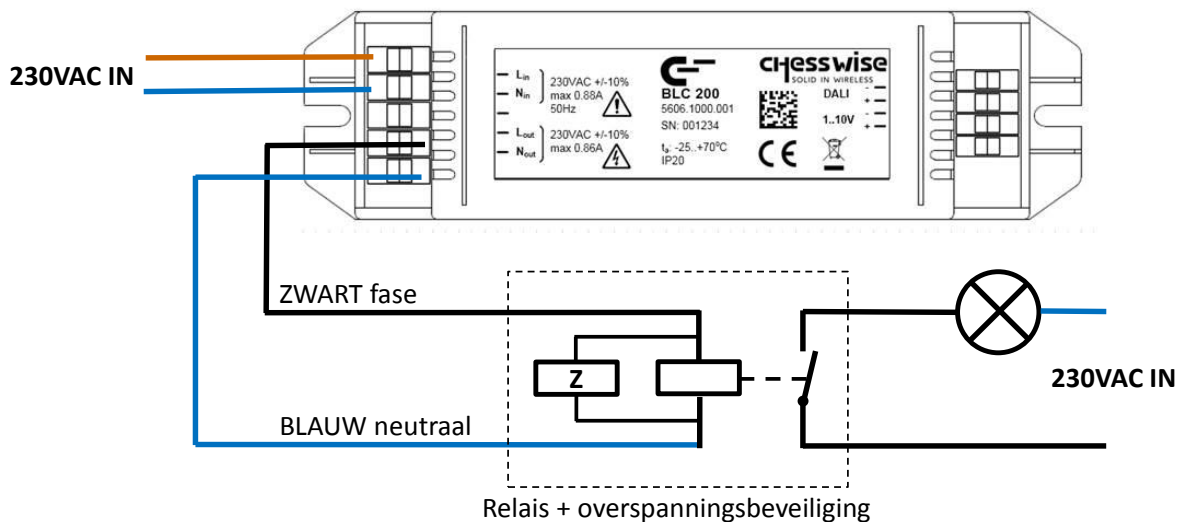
230VAC IN

$L_{in}$
$N_{in}$
230VAC +/-10%
max 0.88A
50Hz

$L_{out}$
$N_{out}$
230VAC +/-10%
max 0.86A

BLC 200
5606.1000.001
SN: 001234
$t_a$: -25..+70°C
IP20

cHesswise
SOLID IN WIRELESS
DALI
1..10V
CE

ZWART fase

Z

BLAUW neutraal

230VAC IN

Relais + overspanningsbeveiliging